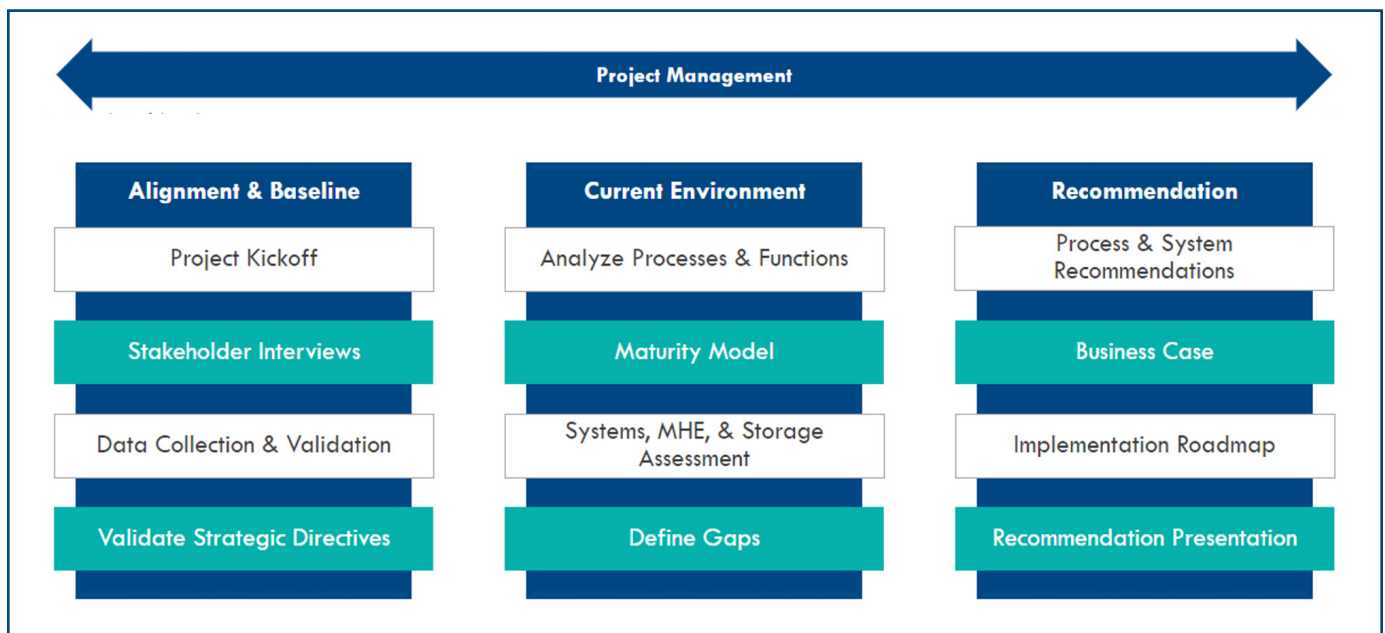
Project Management

Alignment & Baseline

Project Kickoff

Stakeholder Interviews

Data Collection & Validation

Validate Strategic Directives

Current Environment

Analyze Processes & Functions

Maturity Model

Systems, MHE, & Storage Assessment

Define Gaps

Recommendation

Process & System Recommendations

Business Case

Implementation Roadmap

Recommendation Presentation